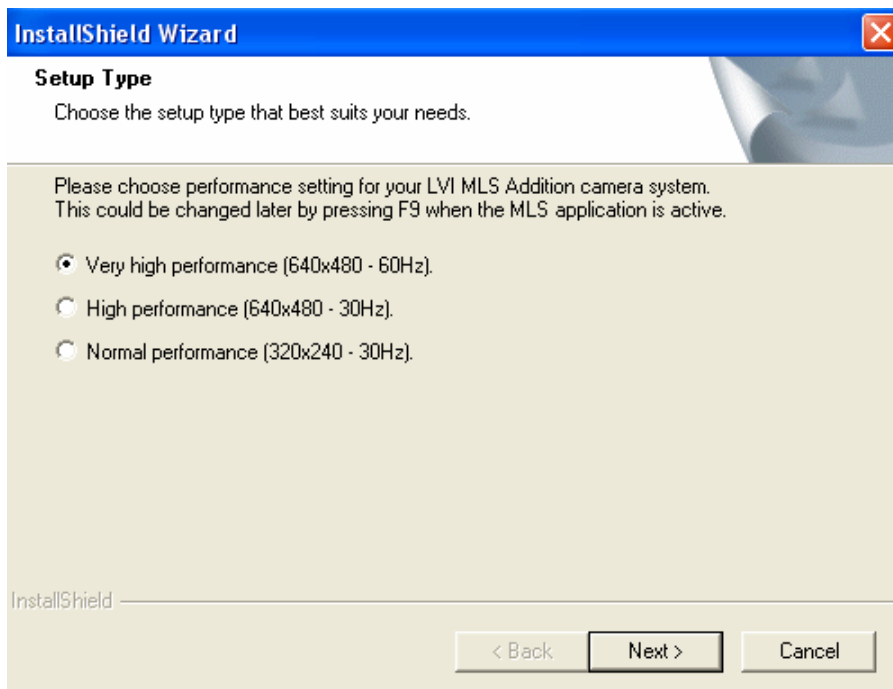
InstallShield Wizard

Setup Type

Choose the setup type that best suits your needs.

Please choose performance setting for your LVI MLS Addition camera system. This could be changed later by pressing F9 when the MLS application is active.

Very high performance (640x480 - 60Hz).

High performance (640x480 - 30Hz).

Normal performance (320x240 - 30Hz).

InstallShield

< Back

Next >

Cancel